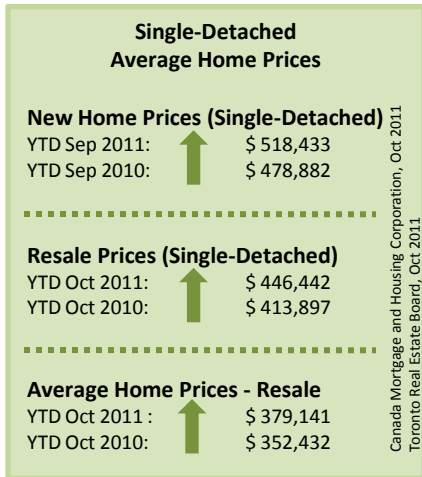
Single-Detached
Average Home Prices

New Home Prices (Single-Detached)
YTD Sep 2011: $ 518,433
YTD Sep 2010: $ 478,882

Resale Prices (Single-Detached)
YTD Oct 2011: $ 446,442
YTD Oct 2010: $ 413,897

Average Home Prices - Resale
YTD Oct 2011 : $ 379,141
YTD Oct 2010: $ 352,432

Canada Mortgage and Housing Corporation, Oct 2011
Toronto Real Estate Board, Oct 2011